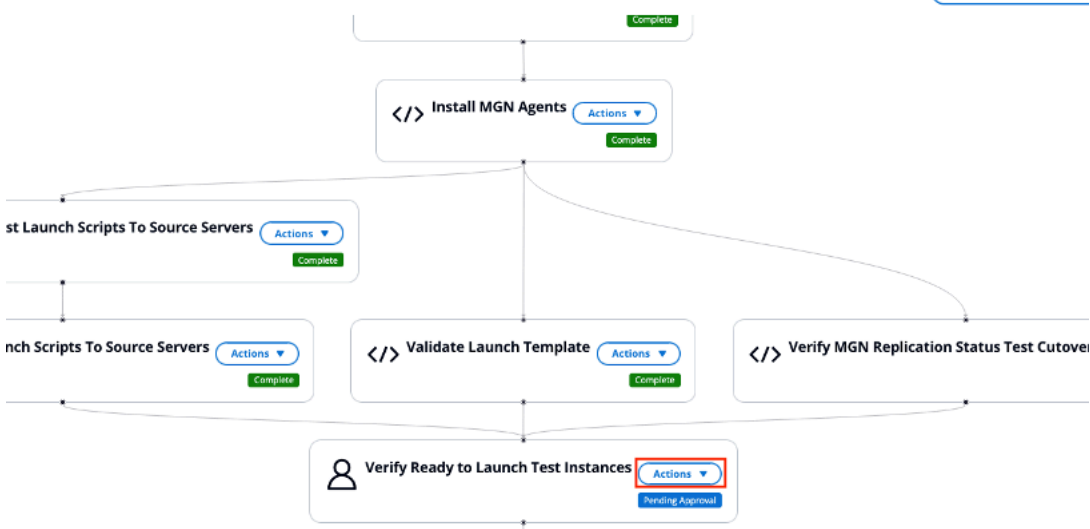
Complete

</> Install MGN Agents Actions ▼
Complete

st Launch Scripts To Source Servers Actions ▼
Complete

nch Scripts To Source Servers Actions ▼
Complete

</> Validate Launch Template Actions ▼
Complete

</> Verify MGN Replication Status Test Cutove

Verify Ready to Launch Test Instances Actions ▼
Pending Approval